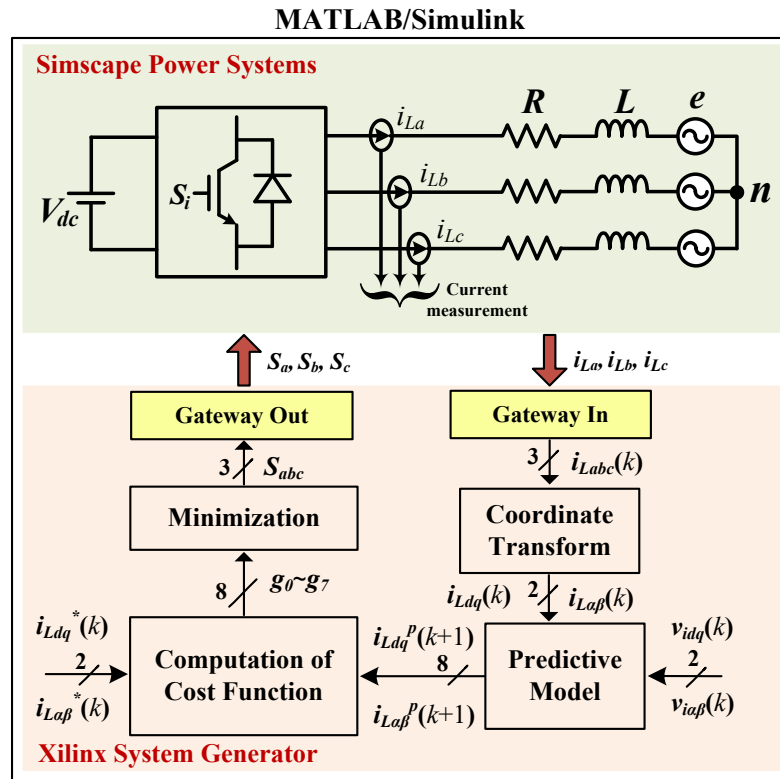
MATLAB/Simulink

Simscape Power Systems

$i_{La}$ $R$ $L$ $e$

$V_{dc}$ $S_i$ $i_{Lb}$ $n$

$i_{Lc}$

Current measurement

$S_a, S_b, S_c$

$i_{La}, i_{Lb}, i_{Lc}$

Gateway Out

Gateway In

3 $S_{abc}$

3 $i_{Labc}(k)$

Minimization

Coordinate Transform

8 $g_0$~$g_7$

$i_{Ldq}(k)$ 2 $i_{L\alpha\beta}(k)$

$i_{Ldq}^*(k)$

2

$i_{L\alpha\beta}^*(k)$

Computation of Cost Function

$i_{Ldq}^p(k+1)$

8

$i_{L\alpha\beta}^p(k+1)$

Predictive Model

$v_{idq}(k)$

2

$v_{i\alpha\beta}(k)$

Xilinx System Generator